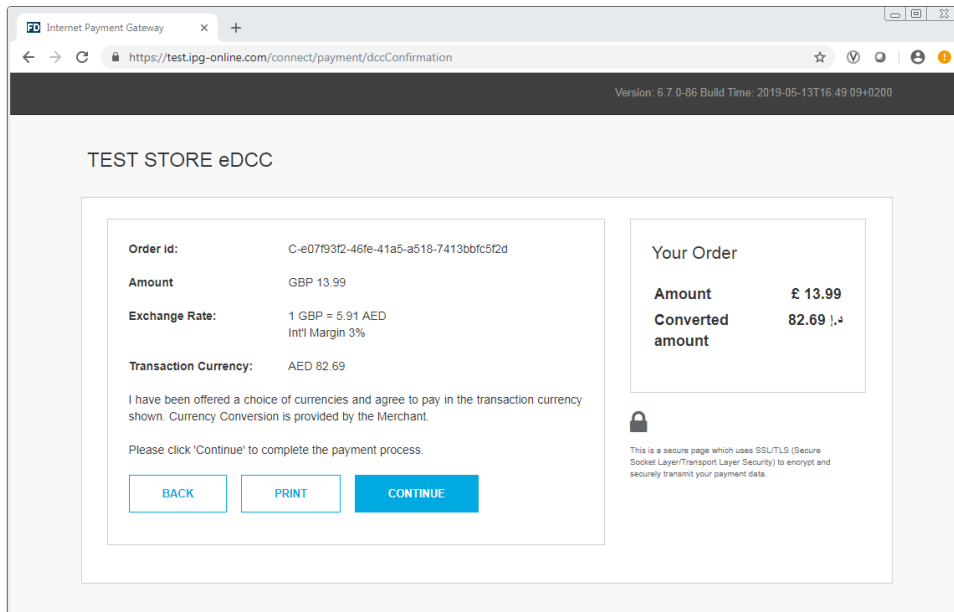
FD Internet Payment Gateway ×
+
https://test.ipg-online.com/connect/payment/dccConfirmation

Version: 6.7.0-86 Build Time: 2019-05-13T16:49:09+0200

TEST STORE eDCC

| | |
|---|---|
| Order id: | C-e07f93f2-46fe-41a5-a518-7413bbfc5f2d |
| Amount | GBP 13.99 |
| Exchange Rate: | 1 GBP = 5.91 AED<br>Int'l Margin 3% |
| Transaction Currency: | AED 82.69 |

I have been offered a choice of currencies and agree to pay in the transaction currency shown. Currency Conversion is provided by the Merchant.

Please click 'Continue' to complete the payment process.

BACK PRINT CONTINUE

Your Order

| | |
|---|---|
| Amount | £ 13.99 |
| Converted amount | 82.69 د.إ |

This is a secure page which uses SSL/TLS (Secure Socket Layer/Transport Layer Security) to encrypt and securely transmit your payment data.